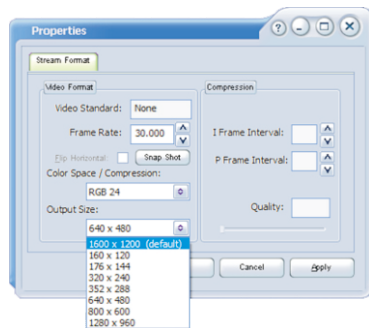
Properties

?

Stream Format

Video Format

Video Standard: None

Frame Rate: 30.000

Flip Horizontal:

Snap Shot

Color Space / Compression:

RGB 24

Output Size:

640 x 480

1600 x 1200 (default)
160 x 120
176 x 144
320 x 240
352 x 288
640 x 480
800 x 600
1280 x 960

Compression

I Frame Interval:

P Frame Interval:

Quality:

Cancel

Apply